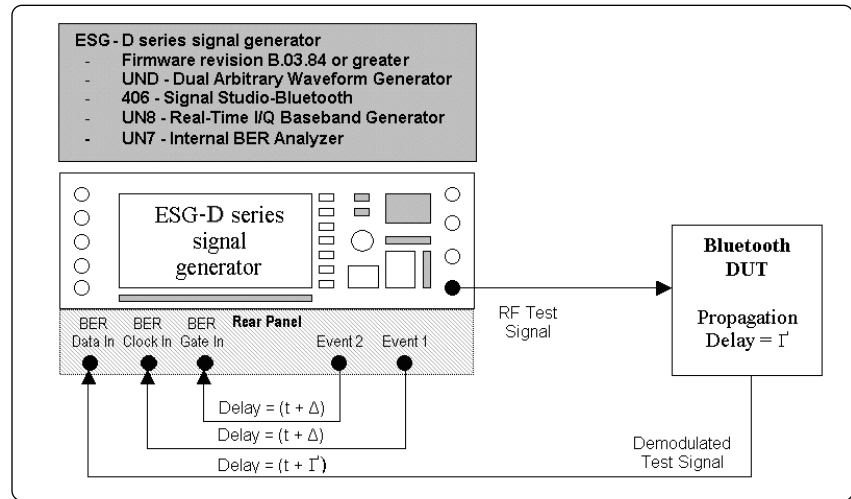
ESG - D series signal generator
- Firmware revision B.03.84 or greater
- UND - Dual Arbitrary Waveform Generator
- 406 - Signal Studio-Bluetooth
- UN8 - Real-Time I/Q Baseband Generator
- UN7 - Internal BER Analyzer

ESG-D series signal generator

BER Data In
BER Clock In
BER Gate In
Rear Panel
Event 2
Event 1

RF Test Signal

Bluetooth DUT

Propagation Delay = Γ

Delay = (t + Δ)
Delay = (t + Δ)
Delay = (t + Γ)

Demodulated Test Signal